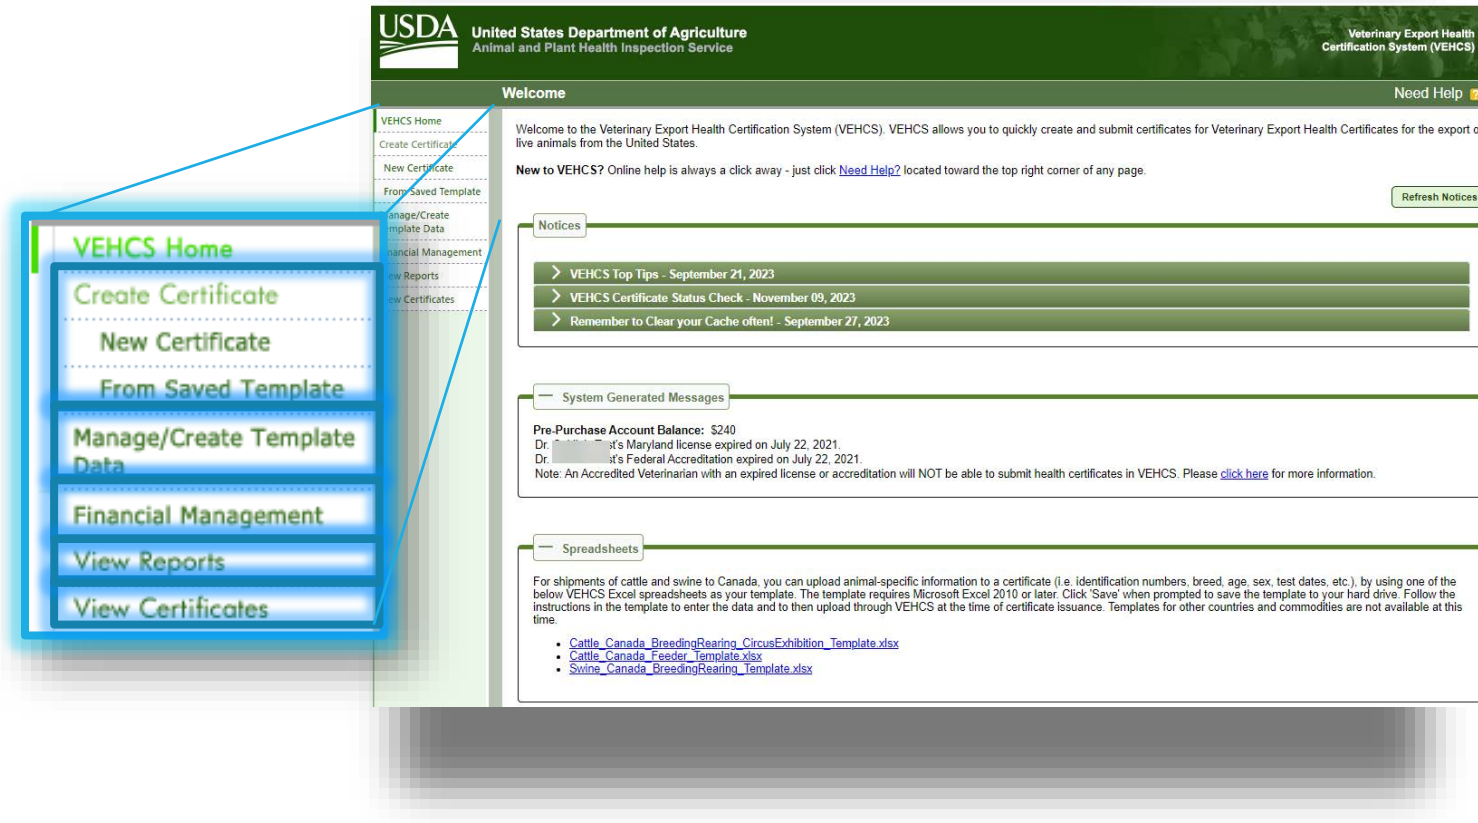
VEHCS Home
Create Certificate
New Certificate
From Saved Template
Manage/Create Template Data
Financial Management
View Reports
View Certificates

USDA
United States Department of Agriculture
Animal and Plant Health Inspection Service

Veterinary Export Health Certification System (VEHCS)

Welcome

Need Help

VEHCS Home
Create Certificate
New Certificate
From Saved Template
anage/Create mplate Data
nancial Management
ew Reports
ew Certificates

Welcome to the Veterinary Export Health Certification System (VEHCS). VEHCS allows you to quickly create and submit certificates for Veterinary Export Health Certificates for the export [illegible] live animals from the United States.

New to VEHCS? Online help is always a click away - just click Need Help? located toward the top right corner of any page.

Refresh Notices

Notices

VEHCS Top Tips - September 21, 2023
VEHCS Certificate Status Check - November 09, 2023
Remember to Clear your Cache often! - September 27, 2023

System Generated Messages

Pre-Purchase Account Balance: $240
Dr. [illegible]'s Maryland license expired on July 22, 2021.
Dr. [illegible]'s Federal Accreditation expired on July 22, 2021.
Note: An Accredited Veterinarian with an expired license or accreditation will NOT be able to submit health certificates in VEHCS. Please click here for more information.

Spreadsheets

For shipments of cattle and swine to Canada, you can upload animal-specific information to a certificate (i.e. identification numbers, breed, age, sex, test dates, etc.), by using one of the below VEHCS Excel spreadsheets as your template. The template requires Microsoft Excel 2010 or later. Click 'Save' when prompted to save the template to your hard drive. Follow the instructions in the template to enter the data and to then upload through VEHCS at the time of certificate issuance. Templates for other countries and commodities are not available at this time.

- Cattle_Canada_BreedingRearing_CircusExhibition_Template.xlsx
- Cattle_Canada_Feeder_Template.xlsx
- Swine_Canada_BreedingRearing_Template.xlsx